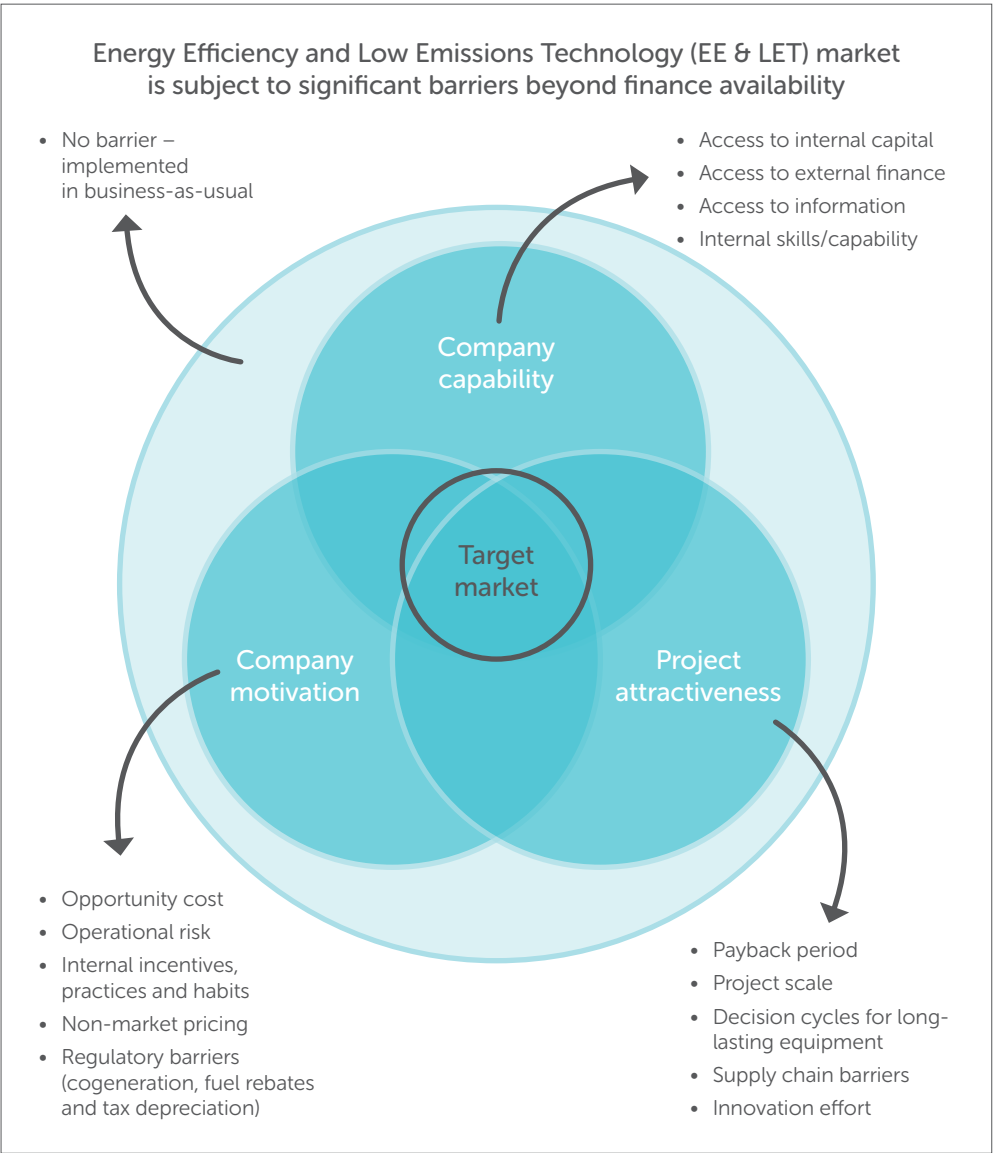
Energy Efficiency and Low Emissions Technology (EE & LET) market is subject to significant barriers beyond finance availability

- No barrier – implemented in business-as-usual

- Access to internal capital
- Access to external finance
- Access to information
- Internal skills/capability

Company capability

Target market

Company motivation

Project attractiveness

- Opportunity cost
- Operational risk
- Internal incentives, practices and habits
- Non-market pricing
- Regulatory barriers (cogeneration, fuel rebates and tax depreciation)

- Payback period
- Project scale
- Decision cycles for long-lasting equipment
- Supply chain barriers
- Innovation effort